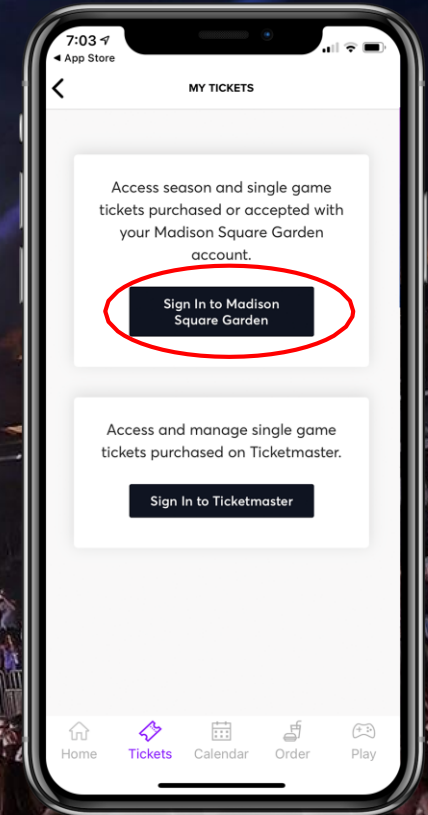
7:03
◀ App Store

MY TICKETS

Access season and single game tickets purchased or accepted with your Madison Square Garden account.

Sign In to Madison Square Garden

Access and manage single game tickets purchased on Ticketmaster.

Sign In to Ticketmaster

Home Tickets Calendar Order Play